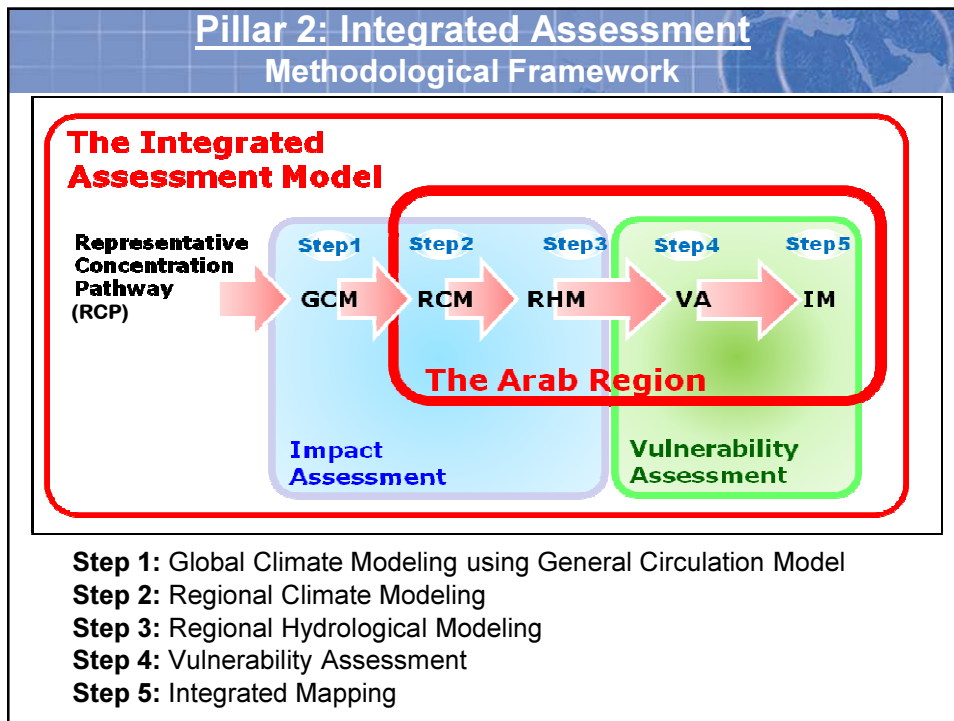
Pillar 2: Integrated Assessment
Methodological Framework

The Integrated Assessment Model

Representative Concentration Pathway (RCP)

Step1
GCM

Step2
RCM

Step3
RHM

Step4
VA

Step5
IM

The Arab Region

Impact Assessment

Vulnerability Assessment

Step 1: Global Climate Modeling using General Circulation Model
Step 2: Regional Climate Modeling
Step 3: Regional Hydrological Modeling
Step 4: Vulnerability Assessment
Step 5: Integrated Mapping